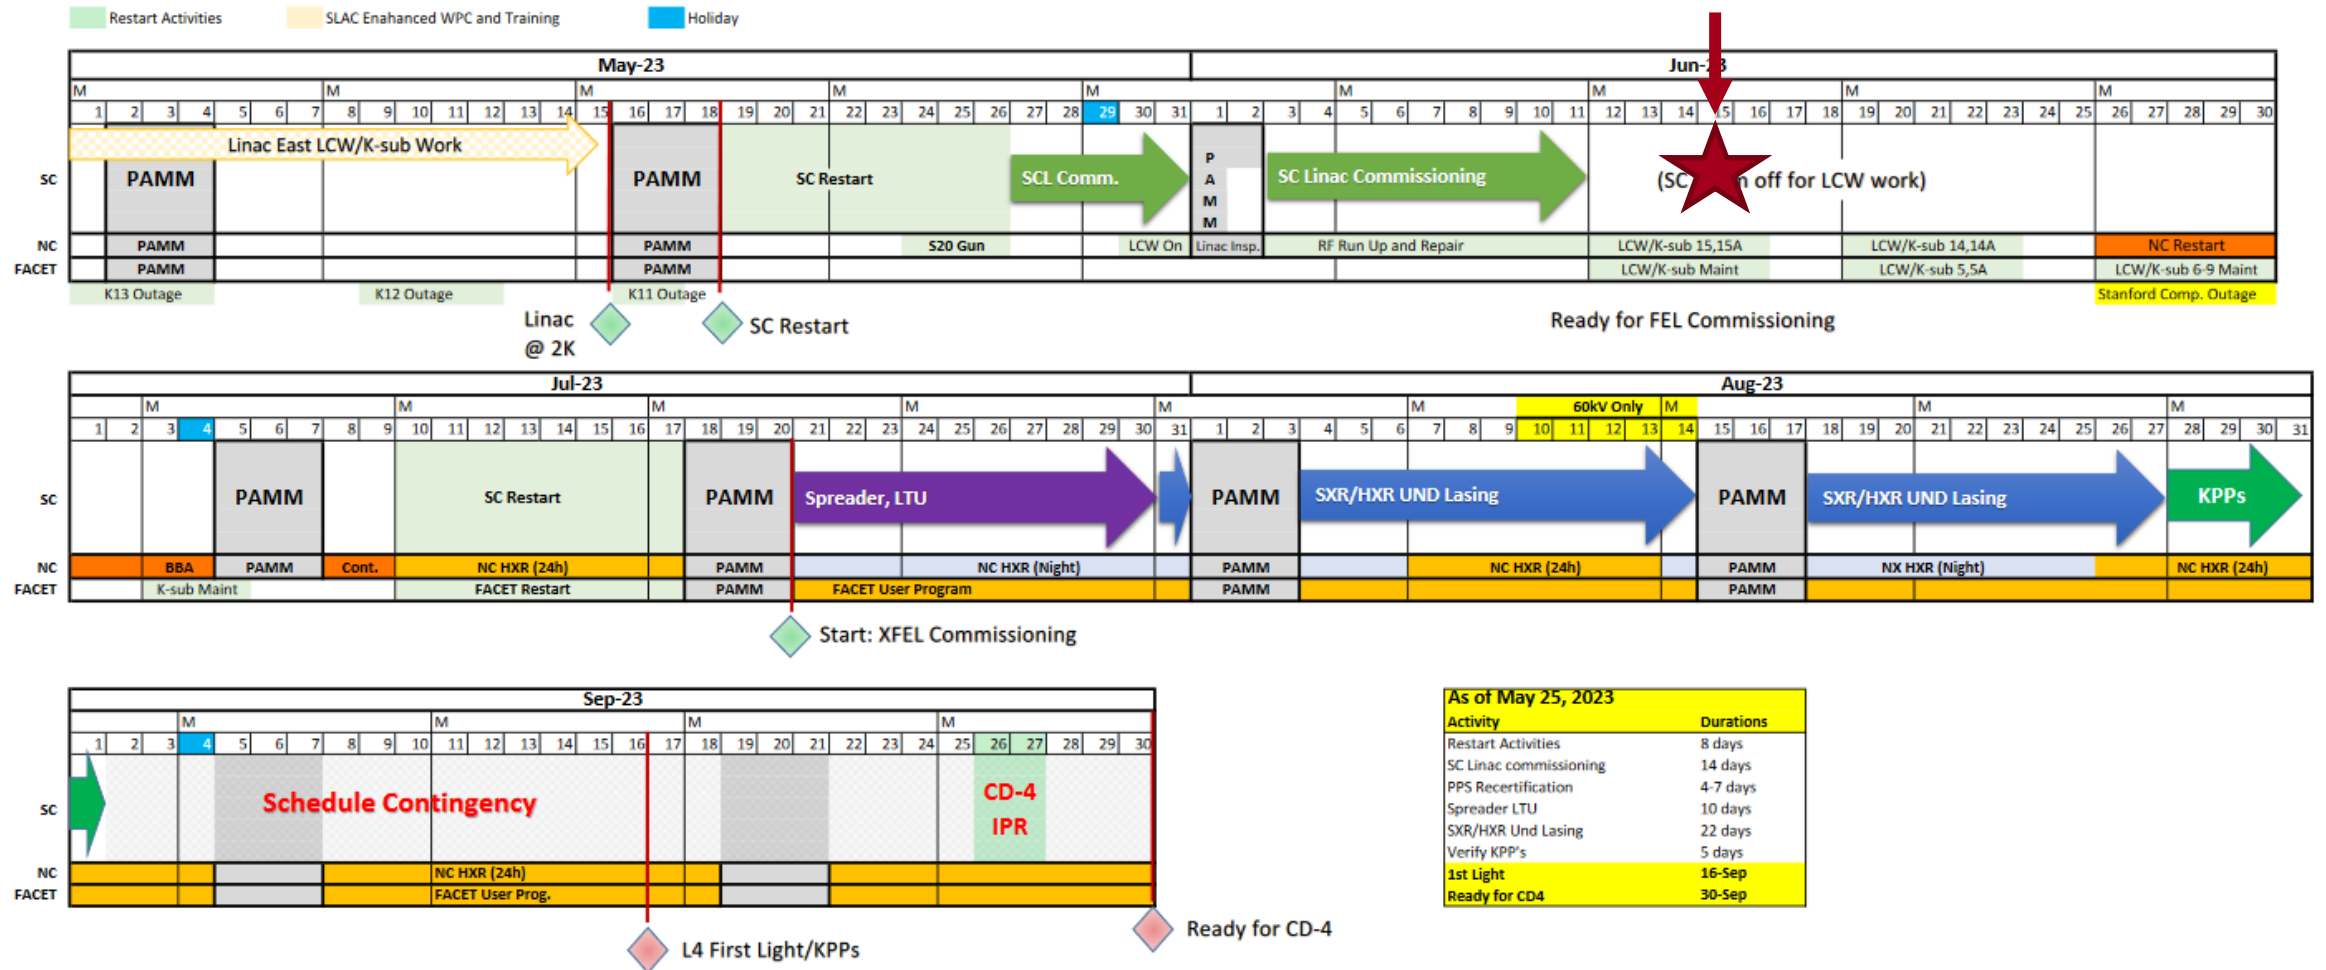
Restart Activities SLAC Enahanced WPC and Training Holiday

| May-23 | Jun-23 |
|---|---|

M M M M M M M M M

1 2 3 4 5 6 7 8 9 10 11 12 13 14 15 16 17 18 19 20 21 22 23 24 25 26 27 28 29 30 31 1 2 3 4 5 6 7 8 9 10 11 12 13 14 15 16 17 18 19 20 21 22 23 24 25 26 27 28 29 30

SC: Linac East LCW/K-sub Work, PAMM, PAMM, SC Restart, SCL Comm., P A M M, SC Linac Commissioning, (SC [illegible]n off for LCW work)

NC: PAMM, PAMM, S20 Gun, LCW On, Linac Insp., RF Run Up and Repair, LCW/K-sub 15,15A, LCW/K-sub 14,14A, NC Restart

FACET: PAMM, PAMM, LCW/K-sub Maint, LCW/K-sub 5,5A, LCW/K-sub 6-9 Maint

K13 Outage K12 Outage K11 Outage Stanford Comp. Outage

Linac @ 2K SC Restart Ready for FEL Commissioning

| Jul-23 | Aug-23 |
|---|---|

M M M M M M M 60kV Only M M M

1 2 3 4 5 6 7 8 9 10 11 12 13 14 15 16 17 18 19 20 21 22 23 24 25 26 27 28 29 30 31 1 2 3 4 5 6 7 8 9 10 11 12 13 14 15 16 17 18 19 20 21 22 23 24 25 26 27 28 29 30 31

SC: PAMM, SC Restart, PAMM, Spreader, LTU, PAMM, SXR/HXR UND Lasing, PAMM, SXR/HXR UND Lasing, KPPs

NC: BBA, PAMM, Cont., NC HXR (24h), PAMM, NC HXR (Night), PAMM, NC HXR (24h), PAMM, NX HXR (Night), NC HXR (24h)

FACET: K-sub Maint, FACET Restart, PAMM, FACET User Program, PAMM, PAMM

Start: XFEL Commissioning

Sep-23

M M M M M

1 2 3 4 5 6 7 8 9 10 11 12 13 14 15 16 17 18 19 20 21 22 23 24 25 26 27 28 29 30

SC: Schedule Contingency CD-4 IPR

NC: NC HXR (24h)

FACET: FACET User Prog.

L4 First Light/KPPs Ready for CD-4

| As of May 25, 2023 | |
|---|---|
| Activity | Durations |
| Restart Activities | 8 days |
| SC Linac commissioning | 14 days |
| PPS Recertification | 4-7 days |
| Spreader LTU | 10 days |
| SXR/HXR Und Lasing | 22 days |
| Verify KPP's | 5 days |
| 1st Light | 16-Sep |
| Ready for CD4 | 30-Sep |